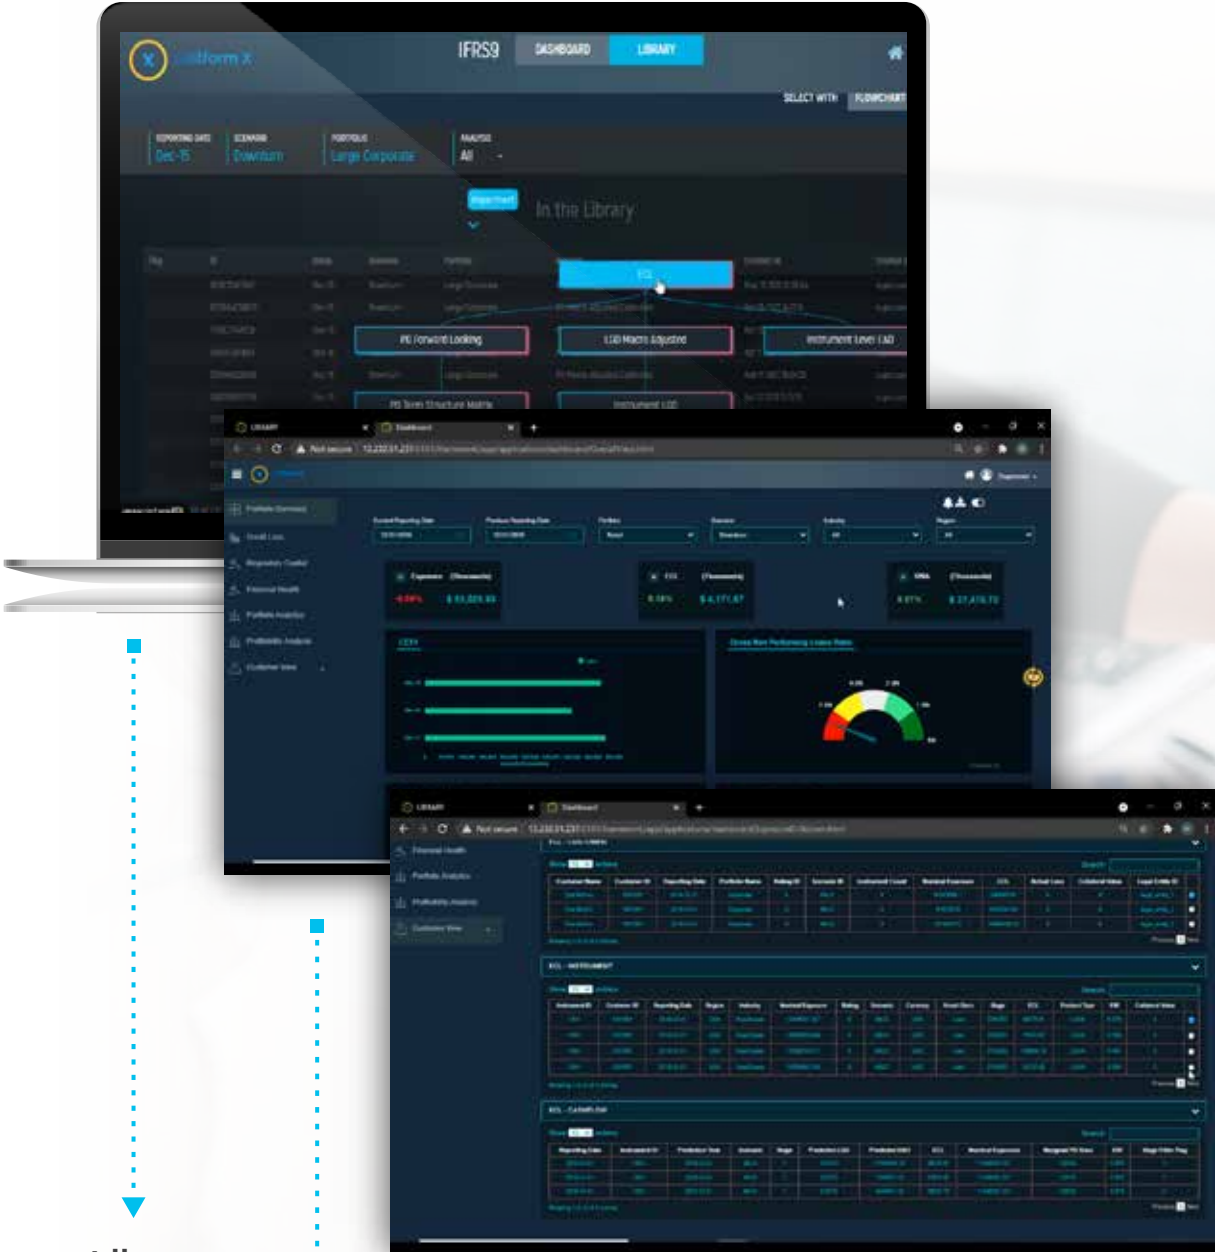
Platform X

IFRS9

DASHBOARD

LIBRARY

SELECT WITH FLOWCHART

REPORTING DATE
Dec-15

SCENARIO
Downturn

PORTFOLIO
Large Corporate

ANALYSIS
All

In the Library

ECL

PD Forward Looking

LGD Macro Adjusted

Instrument Level EAD

PD Term Structure Matrix

Instrument LGD

LIBRARY

Dashboard

Not secure

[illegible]

Portfolio Summary

Credit Loss

Regulatory Capital

Financial Health

Portfolio Analytics

Profitability Analysis

Customer View

Exposure (Thousands)

ECL (Thousands)

RWA (Thousands)

CCF

Gross Non Performing Loans Ratio

LIBRARY

Dashboard

Not secure

Financial Health

Portfolio Analytics

Profitability Analysis

Customer View

ECL - INSTRUMENT

ECL - CASHFLOW